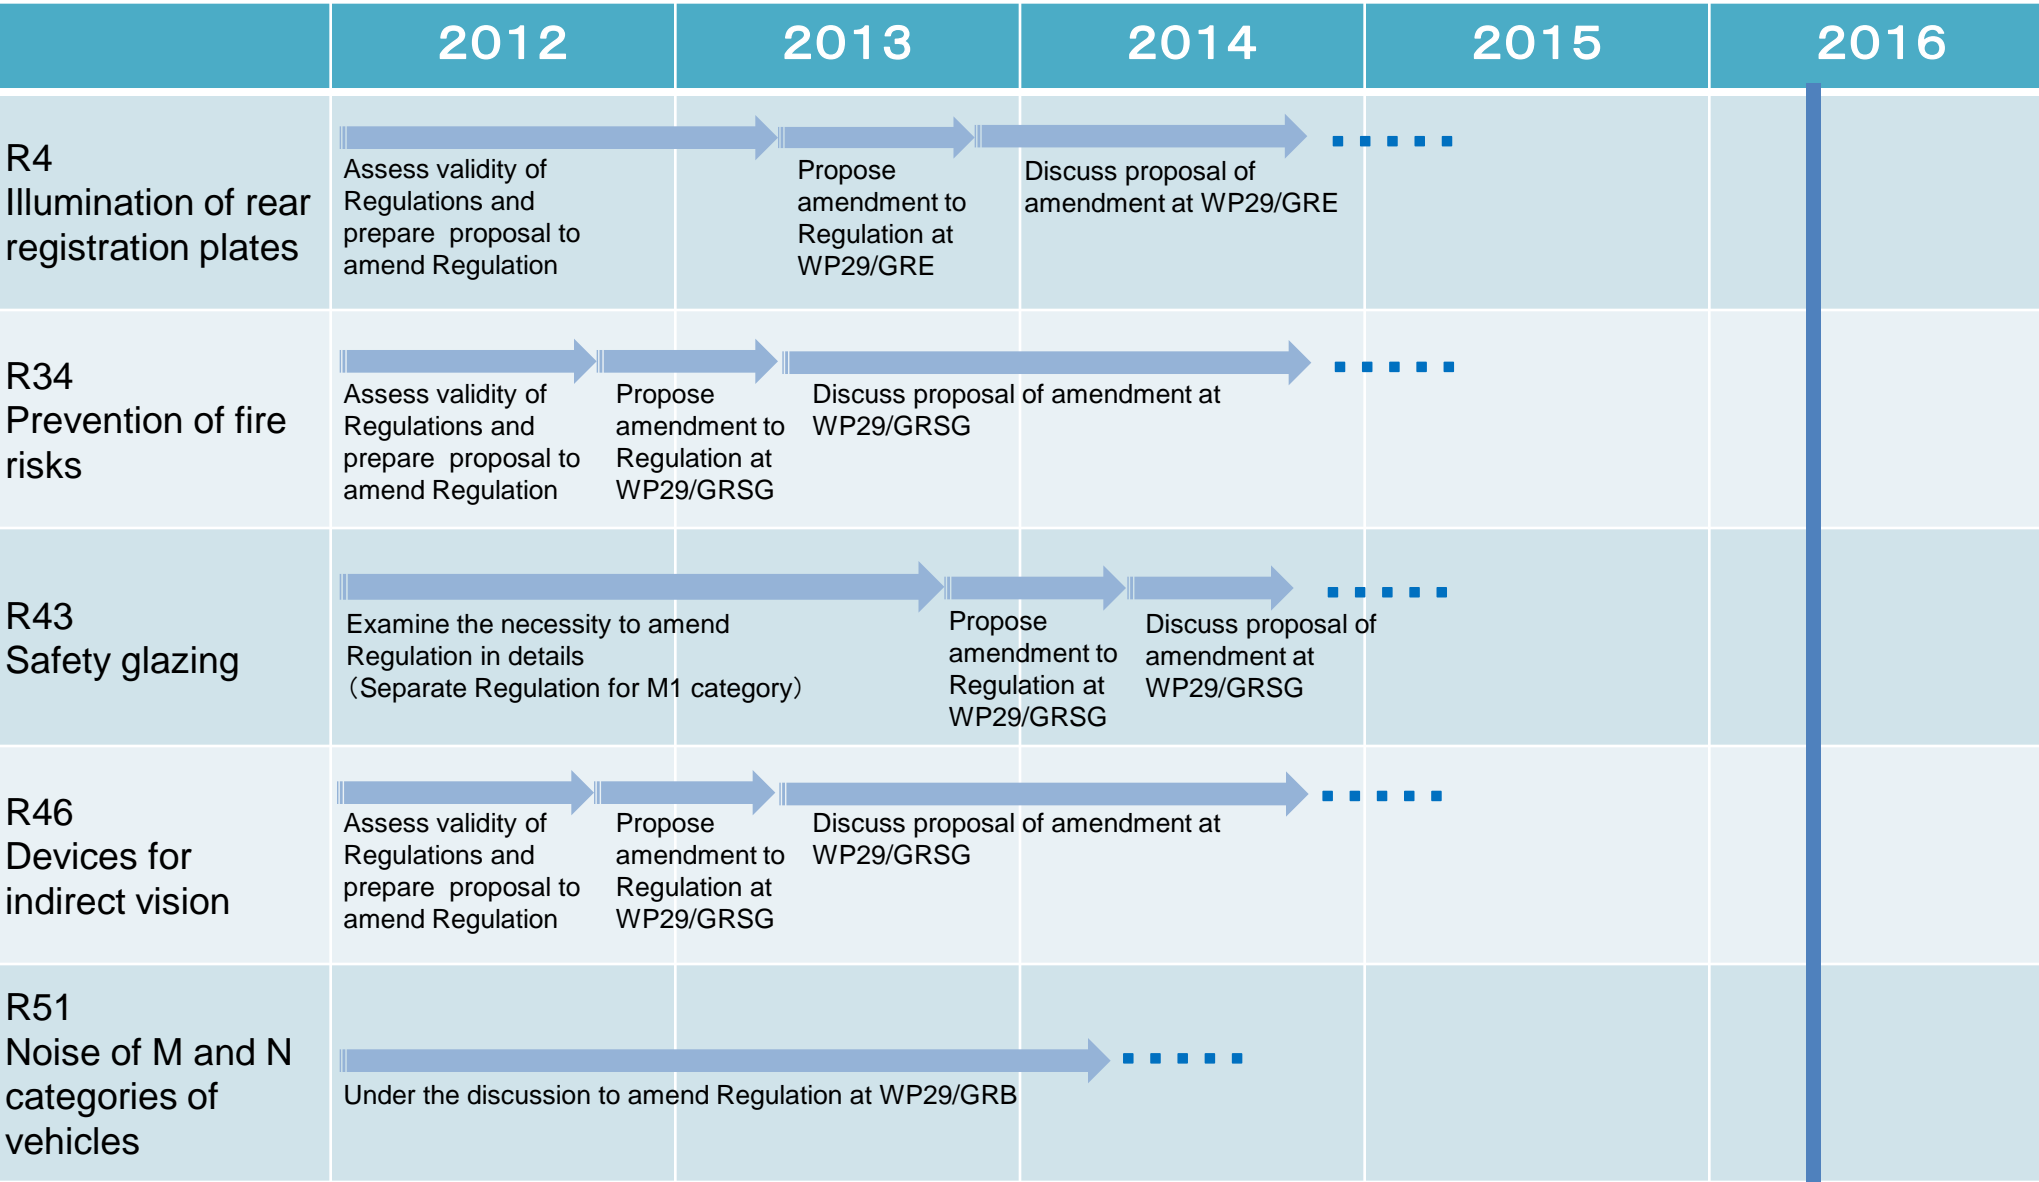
| | 2012 | 2013 | 2014 | 2015 | 2016 |
|---|---|---|---|---|---|
| R4 Illumination of rear registration plates | Assess validity of Regulations and prepare proposal to amend Regulation | Propose amendment to Regulation at WP29/GRE | Discuss proposal of amendment at WP29/GRE | | |
| R34 Prevention of fire risks | Assess validity of Regulations and prepare proposal to amend Regulation | Propose amendment to Regulation at WP29/GRSG | Discuss proposal of amendment at WP29/GRSG | | |
| R43 Safety glazing | Examine the necessity to amend Regulation in details (Separate Regulation for M1 category) | Propose amendment to Regulation at WP29/GRSG | Discuss proposal of amendment at WP29/GRSG | | |
| R46 Devices for indirect vision | Assess validity of Regulations and prepare proposal to amend Regulation | Propose amendment to Regulation at WP29/GRSG | Discuss proposal of amendment at WP29/GRSG | | |
| R51 Noise of M and N categories of vehicles | Under the discussion to amend Regulation at WP29/GRB | | | | |